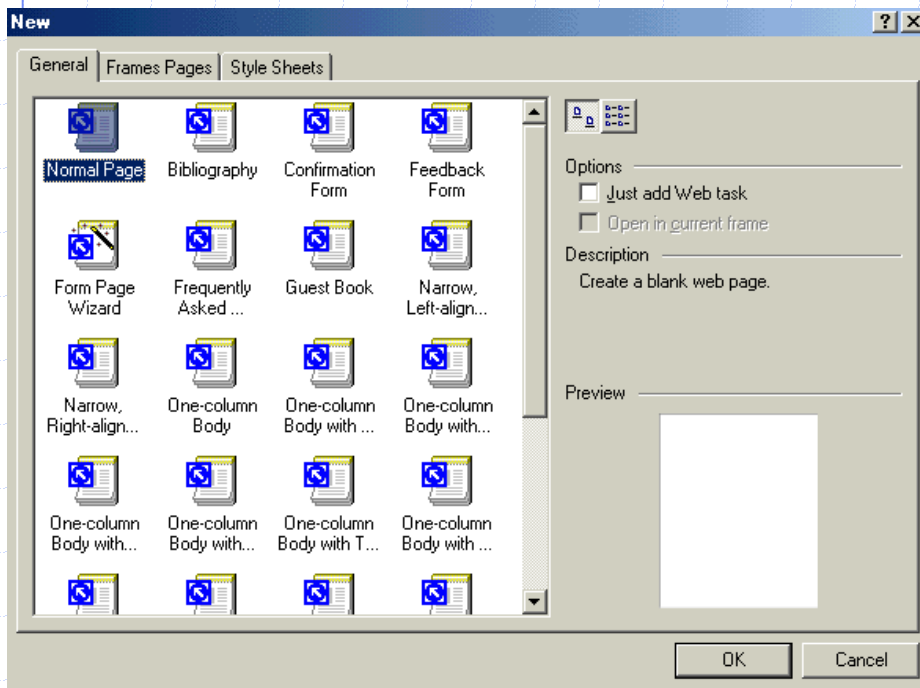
New

?

General | Frames Pages | Style Sheets

Normal Page
Bibliography
Confirmation Form
Feedback Form
Form Page Wizard
Frequently Asked ...
Guest Book
Narrow, Left-align...
Narrow, Right-align...
One-column Body
One-column Body with ...
One-column Body with...
One-column Body with...
One-column Body with...
One-column Body with T...
One-column Body with ...

Options
Just add Web task
Open in current frame

Description
Create a blank web page.

Preview

OK
Cancel